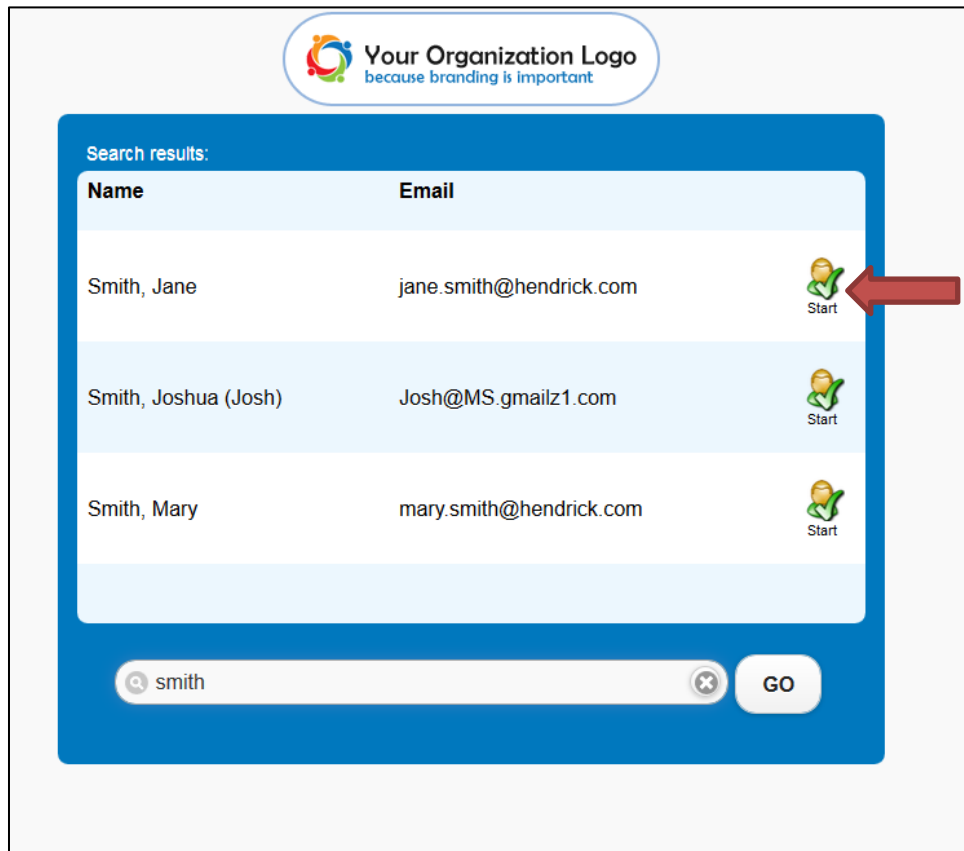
Your Organization Logo
because branding is important

Search results:

| Name | Email | |
|---|---|---|
| Smith, Jane | jane.smith@hendrick.com | Start |
| Smith, Joshua (Josh) | Josh@MS.gmailz1.com | Start |
| Smith, Mary | mary.smith@hendrick.com | Start |

smith

GO